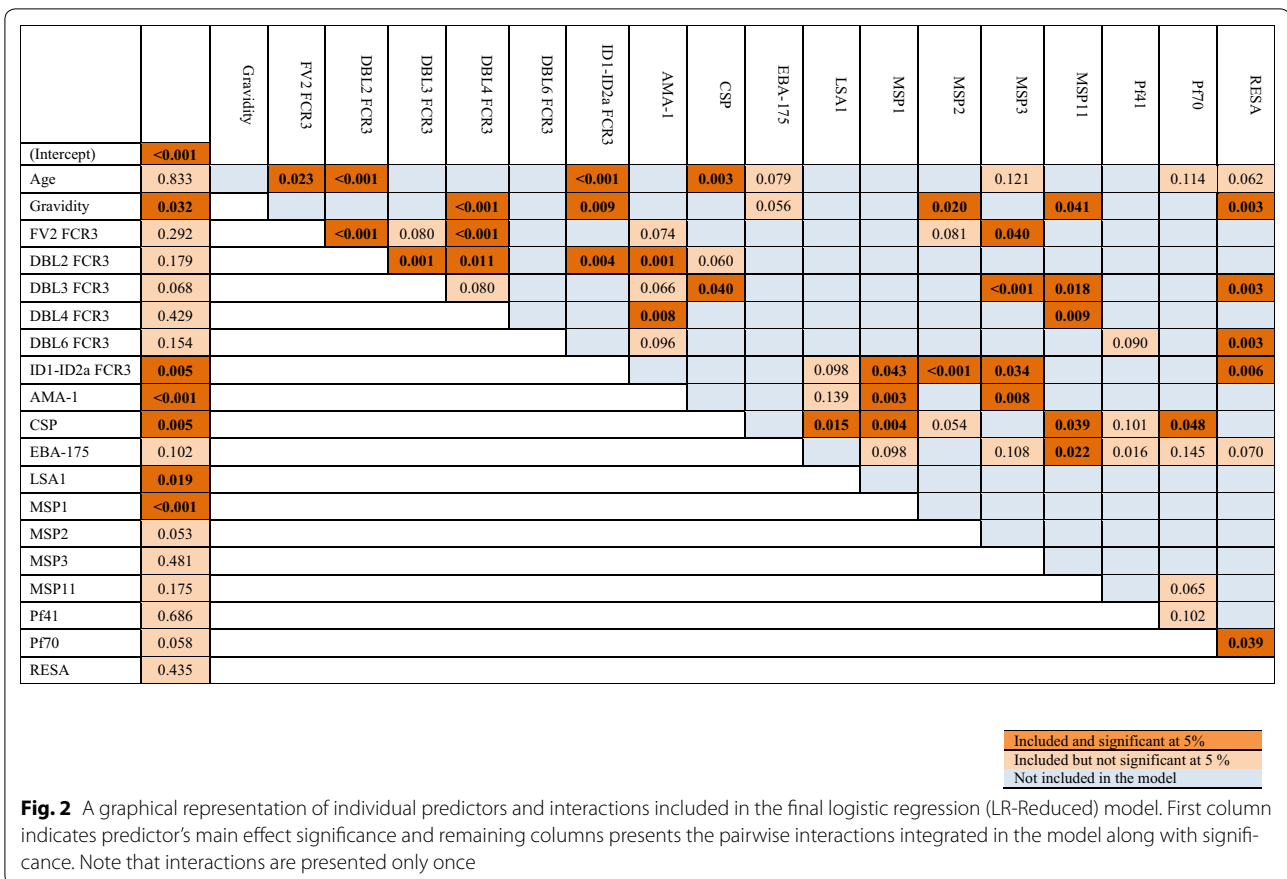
| | | Gravidity | FV2 FCR3 | DBL2 FCR3 | DBL3 FCR3 | DBL4 FCR3 | DBL6 FCR3 | ID1-ID2a FCR3 | AMA-1 | CSP | EBA-175 | LSA1 | MSP1 | MSP2 | MSP3 | MSP11 | Pf41 | Pf70 | RESA |
|---|---|---|---|---|---|---|---|---|---|---|---|---|---|---|---|---|---|---|---|
| (Intercept) | **<0.001** | | | | | | | | | | | | | | | | | | |
| Age | 0.833 | | **0.023** | **<0.001** | | | | **<0.001** | | **0.003** | 0.079 | | | | 0.121 | | | 0.114 | 0.062 |
| Gravidity | **0.032** | | | | | **<0.001** | | **0.009** | | | 0.056 | | | **0.020** | | **0.041** | | | **0.003** |
| FV2 FCR3 | 0.292 | | | **<0.001** | 0.080 | **<0.001** | | | 0.074 | | | | | 0.081 | **0.040** | | | | |
| DBL2 FCR3 | 0.179 | | | | **0.001** | **0.011** | | **0.004** | **0.001** | 0.060 | | | | | | | | | |
| DBL3 FCR3 | 0.068 | | | | | 0.080 | | | 0.066 | **0.040** | | | | | **<0.001** | **0.018** | | | **0.003** |
| DBL4 FCR3 | 0.429 | | | | | | | | **0.008** | | | | | | | **0.009** | | | |
| DBL6 FCR3 | 0.154 | | | | | | | | 0.096 | | | | | | | | 0.090 | | **0.003** |
| ID1-ID2a FCR3 | **0.005** | | | | | | | | | | | 0.098 | **0.043** | **<0.001** | **0.034** | | | | **0.006** |
| AMA-1 | **<0.001** | | | | | | | | | | | 0.139 | **0.003** | | **0.008** | | | | |
| CSP | **0.005** | | | | | | | | | | | **0.015** | **0.004** | 0.054 | | **0.039** | 0.101 | **0.048** | |
| EBA-175 | 0.102 | | | | | | | | | | | | 0.098 | | 0.108 | **0.022** | 0.016 | 0.145 | 0.070 |
| LSA1 | **0.019** | | | | | | | | | | | | | | | | | | |
| MSP1 | **<0.001** | | | | | | | | | | | | | | | | | | |
| MSP2 | 0.053 | | | | | | | | | | | | | | | | | | |
| MSP3 | 0.481 | | | | | | | | | | | | | | | | | | |
| MSP11 | 0.175 | | | | | | | | | | | | | | | | | 0.065 | |
| Pf41 | 0.686 | | | | | | | | | | | | | | | | | 0.102 | |
| Pf70 | 0.058 | | | | | | | | | | | | | | | | | | **0.039** |
| RESA | 0.435 | | | | | | | | | | | | | | | | | | |

Included and significant at 5%
Included but not significant at 5 %
Not included in the model

**Fig. 2** A graphical representation of individual predictors and interactions included in the final logistic regression (LR-Reduced) model. First column indicates predictor's main effect significance and remaining columns presents the pairwise interactions integrated in the model along with significance. Note that interactions are presented only once